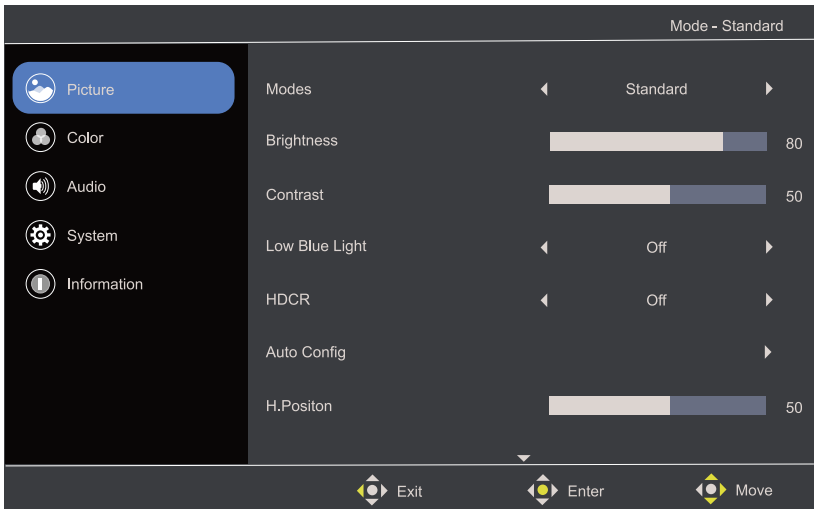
Mode - Standard

Picture
Color
Audio
System
Information

| Modes | ◄ | Standard | ► |
|---|---|---|---|
| Brightness | | | 80 |
| Contrast | | | 50 |
| Low Blue Light | ◄ | Off | ► |
| HDCR | ◄ | Off | ► |
| Auto Config | | | ► |
| H.Positon | | | 50 |

Exit
Enter
Move